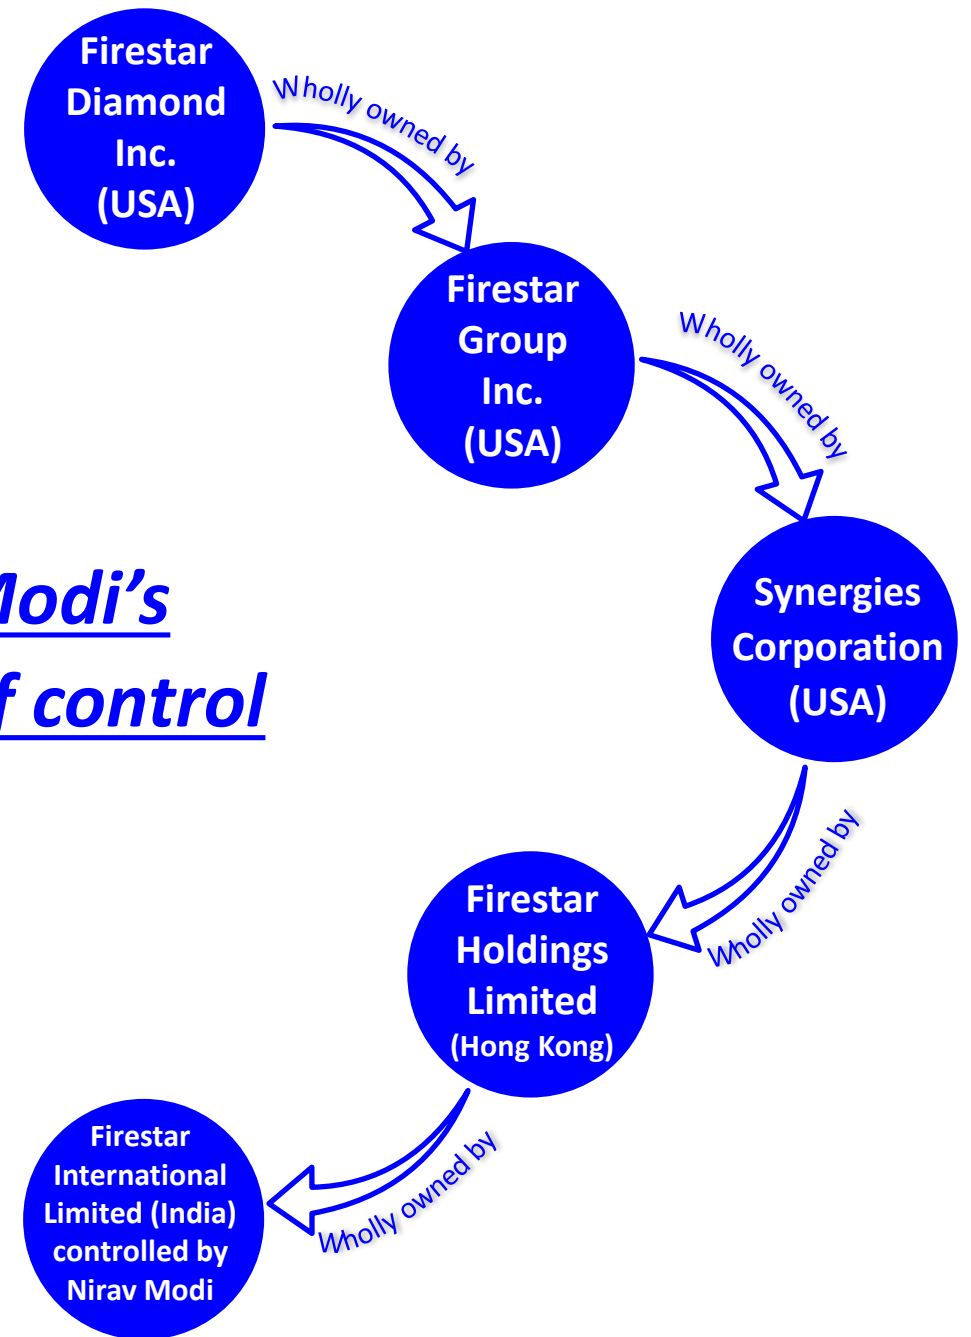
Firestar Diamond Inc. (USA)

Wholly owned by

Firestar Group Inc. (USA)

Wholly owned by

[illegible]odi's

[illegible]f control

Synergies Corporation (USA)

Wholly owned by

Firestar Holdings Limited (Hong Kong)

Wholly owned by

Firestar International Limited (India) controlled by Nirav Modi